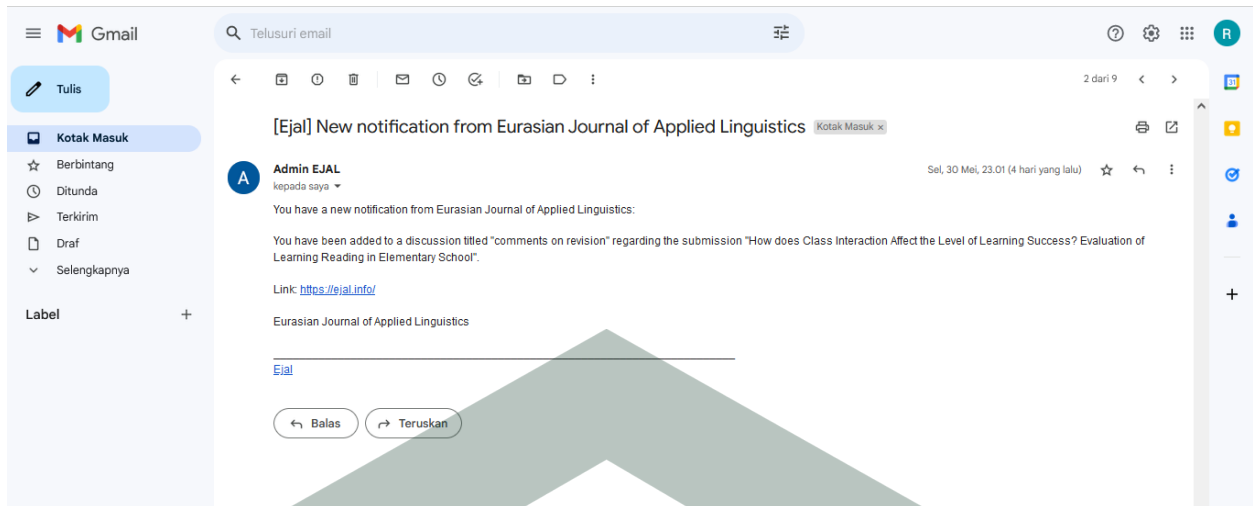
Gmail

Telusuri email

R

Tulis

Kotak Masuk
Berbintang
Ditunda
Terkirim
Draf
Selengkapnya

Label +

2 dari 9

[Ejal] New notification from Eurasian Journal of Applied Linguistics Kotak Masuk ×

A

Admin EJAL
kepada saya

Sel, 30 Mei, 23.01 (4 hari yang lalu)

You have a new notification from Eurasian Journal of Applied Linguistics:

You have been added to a discussion titled "comments on revision" regarding the submission "How does Class Interaction Affect the Level of Learning Success? Evaluation of Learning Reading in Elementary School".

Link: https://ejal.info/

Eurasian Journal of Applied Linguistics

Ejal

Balas

Teruskan